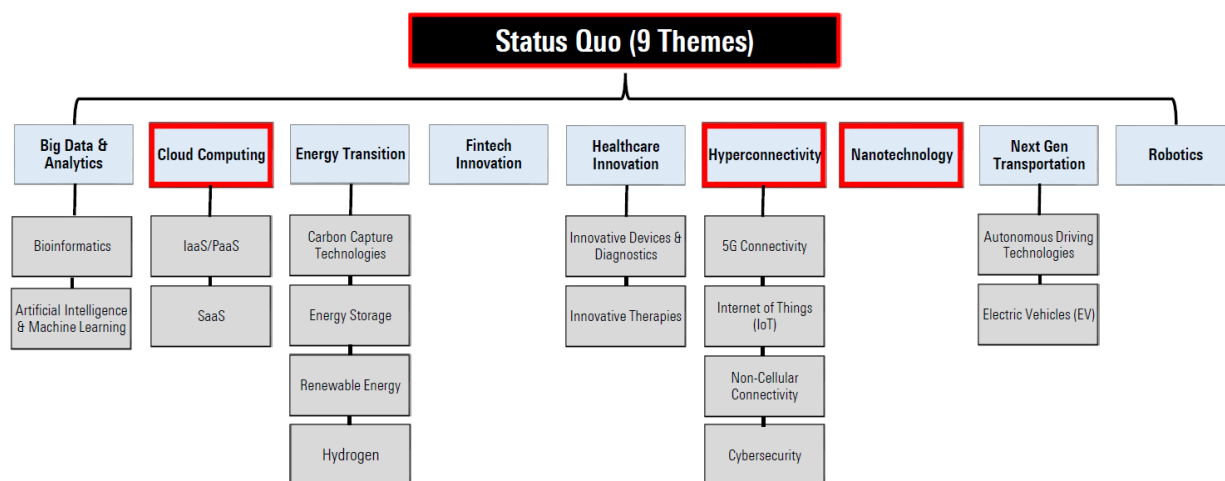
Status Quo (9 Themes)

Big Data & Analytics

Bioinformatics

Artificial Intelligence & Machine Learning

Cloud Computing

IaaS/PaaS

SaaS

Energy Transition

Carbon Capture Technologies

Energy Storage

Renewable Energy

Hydrogen

Fintech Innovation

Healthcare Innovation

Innovative Devices & Diagnostics

Innovative Therapies

Hyperconnectivity

5G Connectivity

Internet of Things (IoT)

Non-Cellular Connectivity

Cybersecurity

Nanotechnology

Next Gen Transportation

Autonomous Driving Technologies

Electric Vehicles (EV)

Robotics